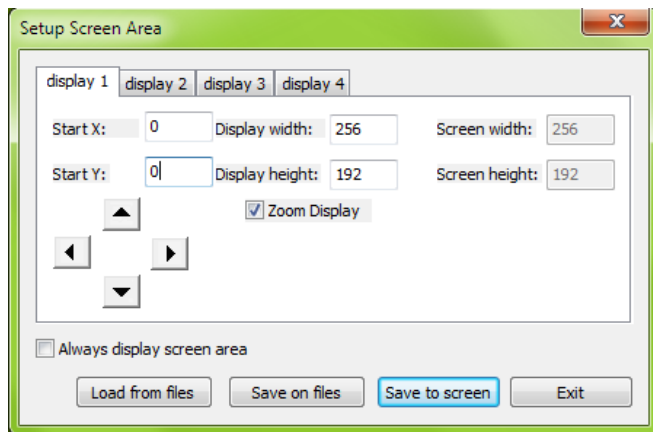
Setup Screen Area

display 1 | display 2 | display 3 | display 4

Start X: 0 Display width: 256 Screen width: 256

Start Y: 0 Display height: 192 Screen height: 192

Zoom Display

Always display screen area

Load from files | Save on files | Save to screen | Exit